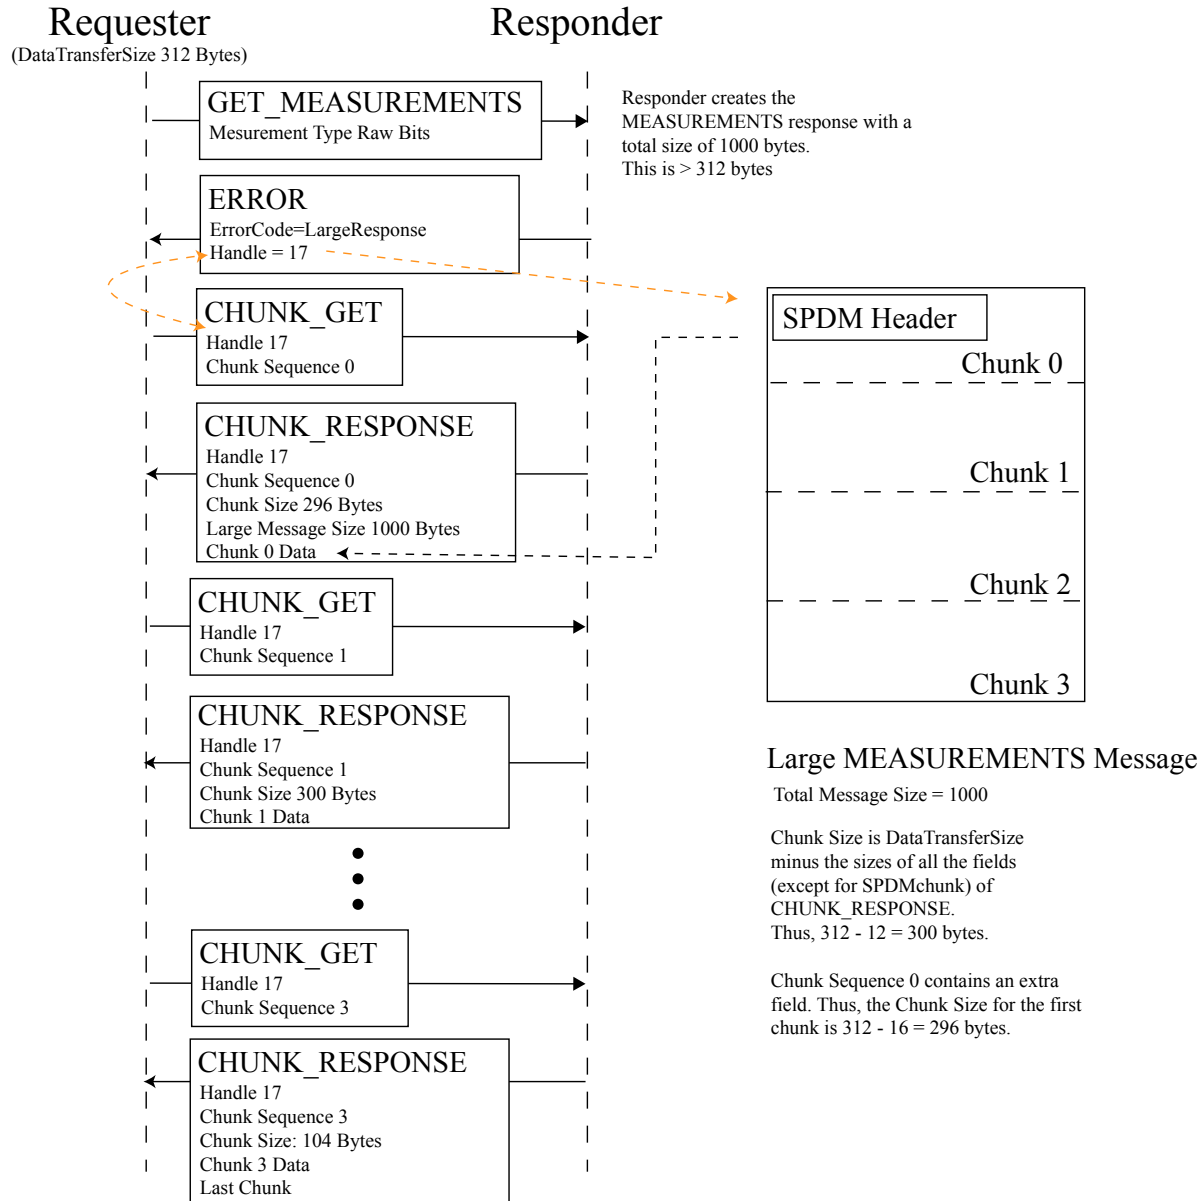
Requester
(DataTransferSize 312 Bytes)

Responder

GET_MEASUREMENTS
Mesurement Type Raw Bits

Responder creates the MEASUREMENTS response with a total size of 1000 bytes. This is > 312 bytes

ERROR
ErrorCode=LargeResponse
Handle = 17

CHUNK_GET
Handle 17
Chunk Sequence 0

SPDM Header
Chunk 0
Chunk 1
Chunk 2
Chunk 3

CHUNK_RESPONSE
Handle 17
Chunk Sequence 0
Chunk Size 296 Bytes
Large Message Size 1000 Bytes
Chunk 0 Data

CHUNK_GET
Handle 17
Chunk Sequence 1

CHUNK_RESPONSE
Handle 17
Chunk Sequence 1
Chunk Size 300 Bytes
Chunk 1 Data

Large MEASUREMENTS Message
Total Message Size = 1000

Chunk Size is DataTransferSize minus the sizes of all the fields (except for SPDMchunk) of CHUNK_RESPONSE. Thus, 312 - 12 = 300 bytes.

Chunk Sequence 0 contains an extra field. Thus, the Chunk Size for the first chunk is 312 - 16 = 296 bytes.

CHUNK_GET
Handle 17
Chunk Sequence 3

CHUNK_RESPONSE
Handle 17
Chunk Sequence 3
Chunk Size: 104 Bytes
Chunk 3 Data
Last Chunk